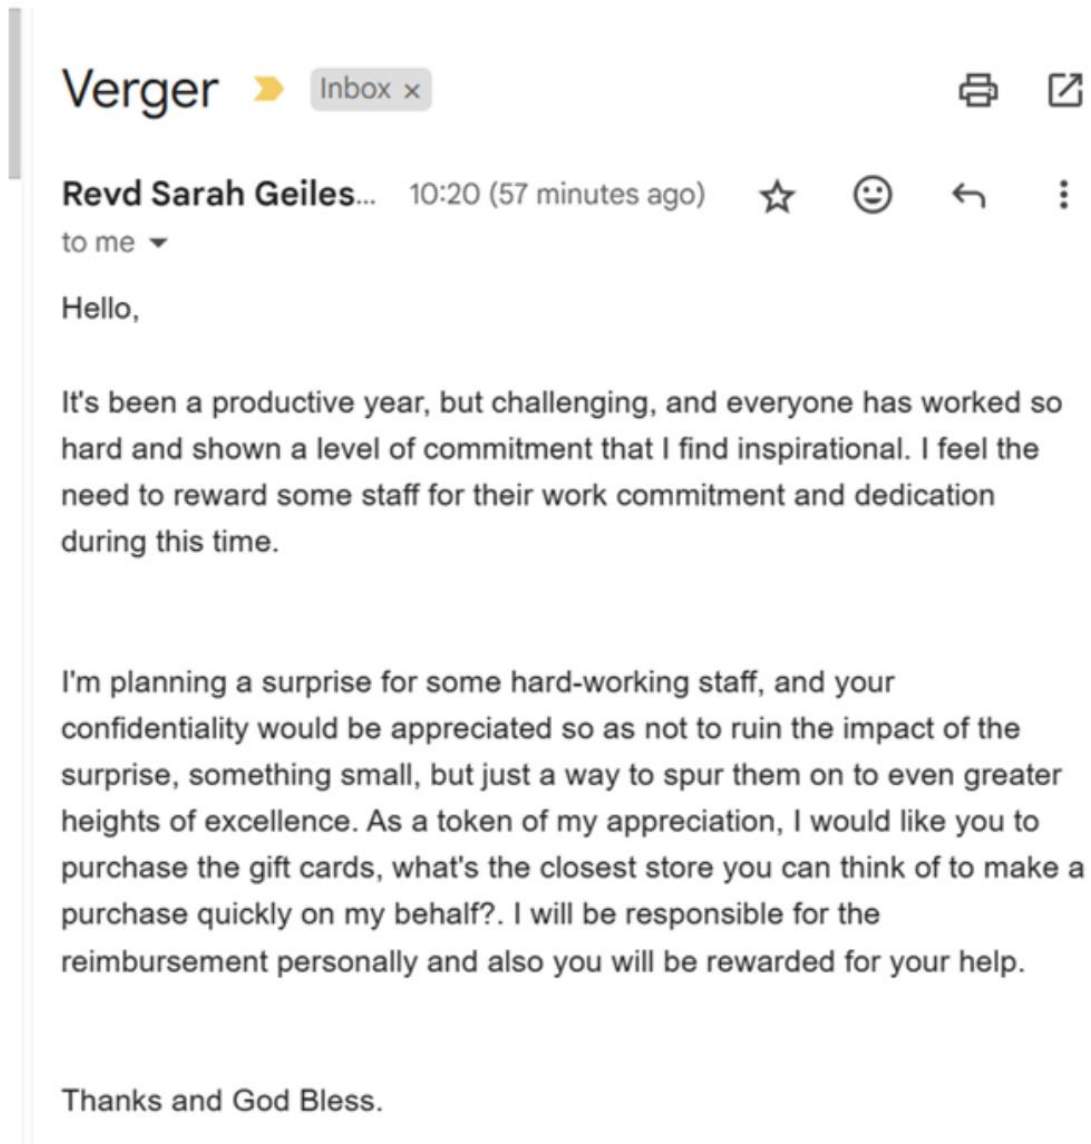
Verger Inbox ×

Revd Sarah Geiles... 10:20 (57 minutes ago)

to me

Hello,

It's been a productive year, but challenging, and everyone has worked so hard and shown a level of commitment that I find inspirational. I feel the need to reward some staff for their work commitment and dedication during this time.

I'm planning a surprise for some hard-working staff, and your confidentiality would be appreciated so as not to ruin the impact of the surprise, something small, but just a way to spur them on to even greater heights of excellence. As a token of my appreciation, I would like you to purchase the gift cards, what's the closest store you can think of to make a purchase quickly on my behalf?. I will be responsible for the reimbursement personally and also you will be rewarded for your help.

Thanks and God Bless.